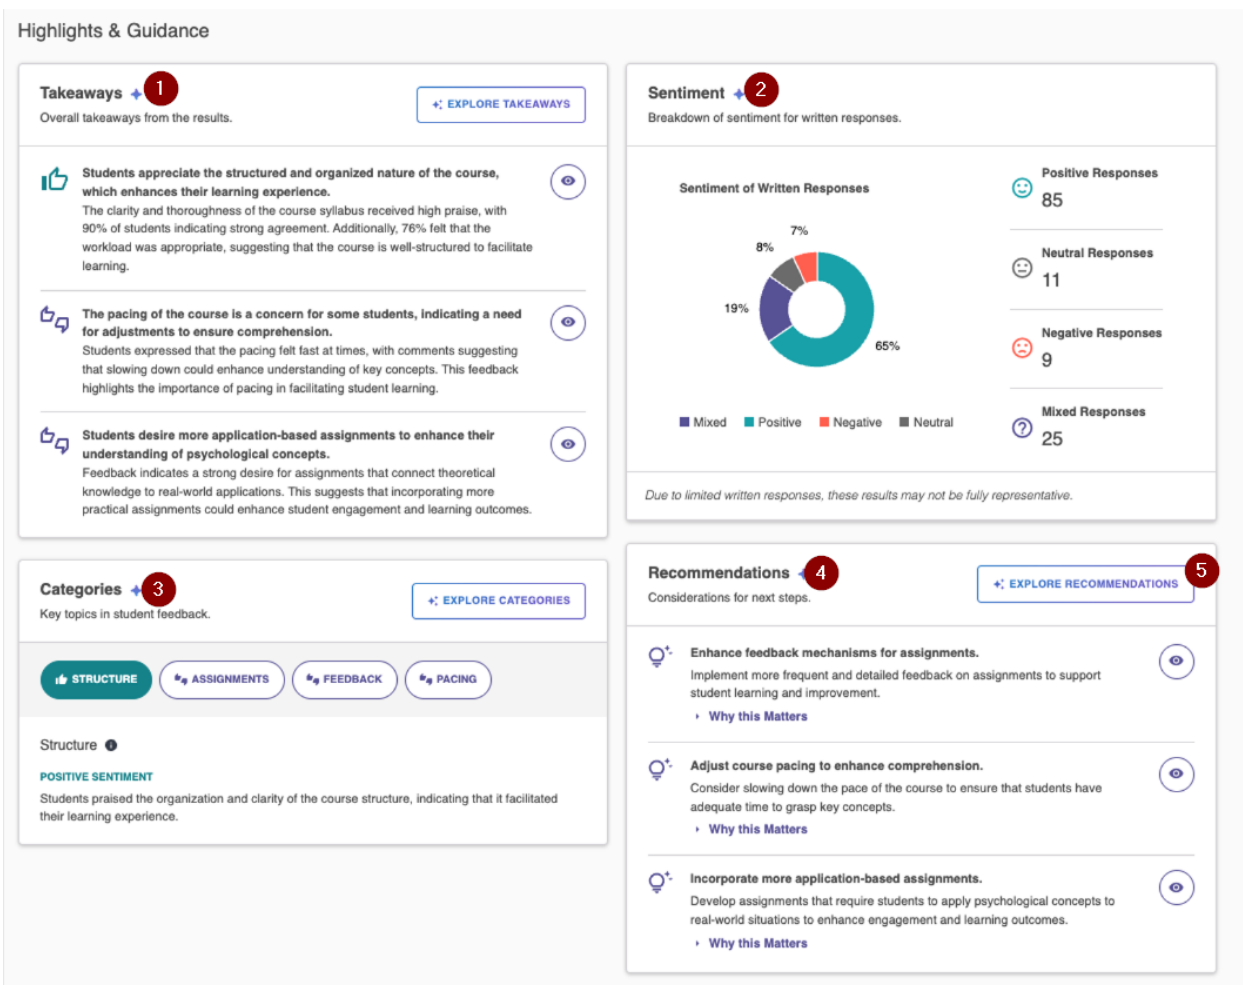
Highlights & Guidance

Takeaways 1
Overall takeaways from the results.
EXPLORE TAKEAWAYS

Students appreciate the structured and organized nature of the course, which enhances their learning experience.
The clarity and thoroughness of the course syllabus received high praise, with 90% of students indicating strong agreement. Additionally, 76% felt that the workload was appropriate, suggesting that the course is well-structured to facilitate learning.

The pacing of the course is a concern for some students, indicating a need for adjustments to ensure comprehension.
Students expressed that the pacing felt fast at times, with comments suggesting that slowing down could enhance understanding of key concepts. This feedback highlights the importance of pacing in facilitating student learning.

Students desire more application-based assignments to enhance their understanding of psychological concepts.
Feedback indicates a strong desire for assignments that connect theoretical knowledge to real-world applications. This suggests that incorporating more practical assignments could enhance student engagement and learning outcomes.

Sentiment 2
Breakdown of sentiment for written responses.

Sentiment of Written Responses
7%
8%
19%
65%
Mixed Positive Negative Neutral

Positive Responses
85
Neutral Responses
11
Negative Responses
9
Mixed Responses
25

Due to limited written responses, these results may not be fully representative.

Categories 3
Key topics in student feedback.
EXPLORE CATEGORIES

STRUCTURE ASSIGNMENTS FEEDBACK PACING

Structure
POSITIVE SENTIMENT
Students praised the organization and clarity of the course structure, indicating that it facilitated their learning experience.

Recommendations 4
Considerations for next steps.
EXPLORE RECOMMENDATIONS 5

Enhance feedback mechanisms for assignments.
Implement more frequent and detailed feedback on assignments to support student learning and improvement.
Why this Matters

Adjust course pacing to enhance comprehension.
Consider slowing down the pace of the course to ensure that students have adequate time to grasp key concepts.
Why this Matters

Incorporate more application-based assignments.
Develop assignments that require students to apply psychological concepts to real-world situations to enhance engagement and learning outcomes.
Why this Matters